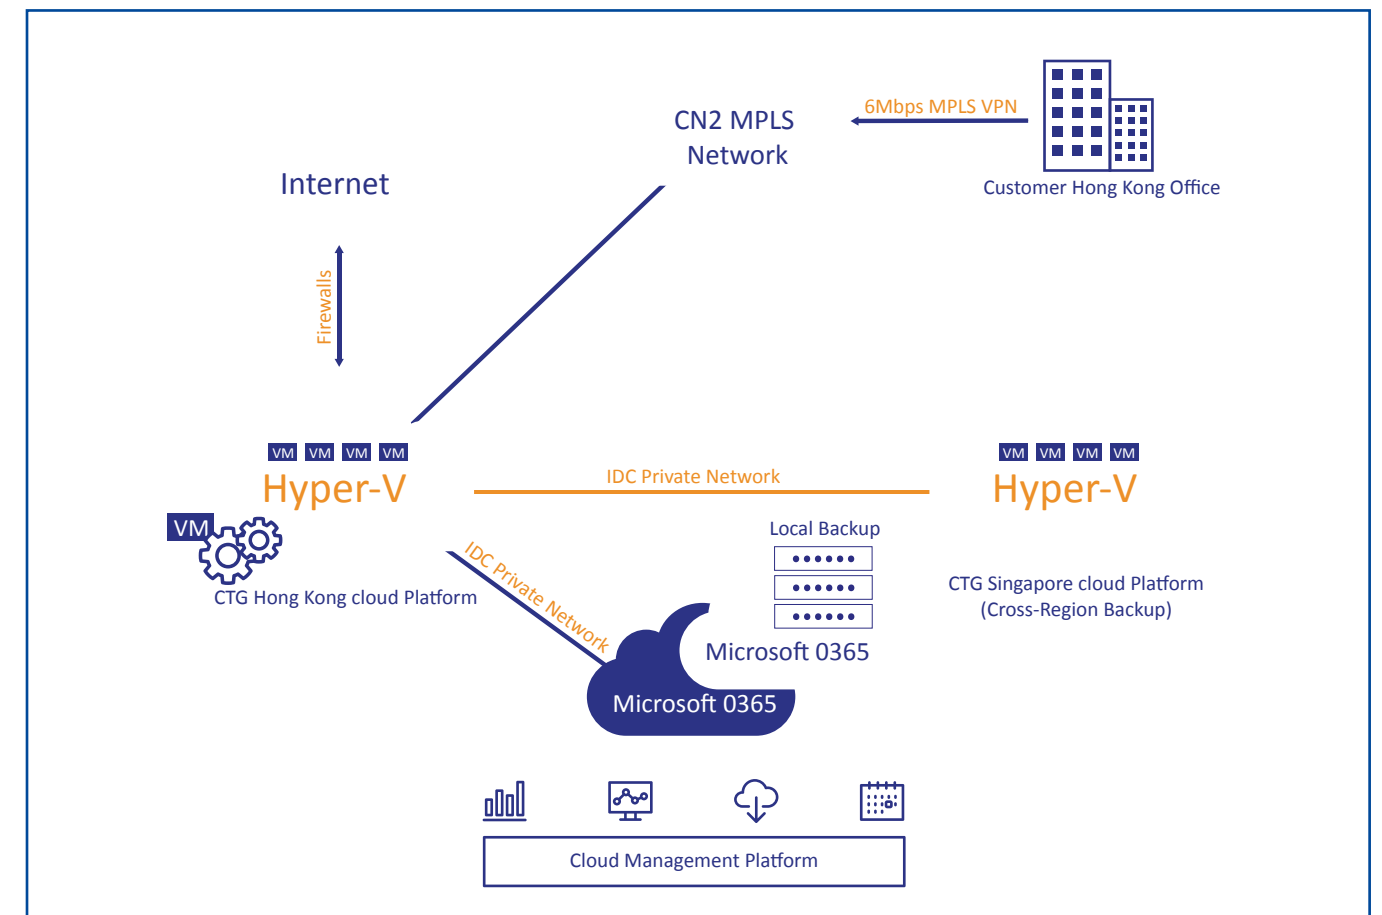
CN2 MPLS Network

6Mbps MPLS VPN

Customer Hong Kong Office

Internet

Firewalls

VM VM VM VM

Hyper-V

VM

CTG Hong Kong cloud Platform

IDC Private Network

VM VM VM VM

Hyper-V

Local Backup

CTG Singapore cloud Platform (Cross-Region Backup)

IDC Private Network

Microsoft 0365

Microsoft 0365

Cloud Management Platform